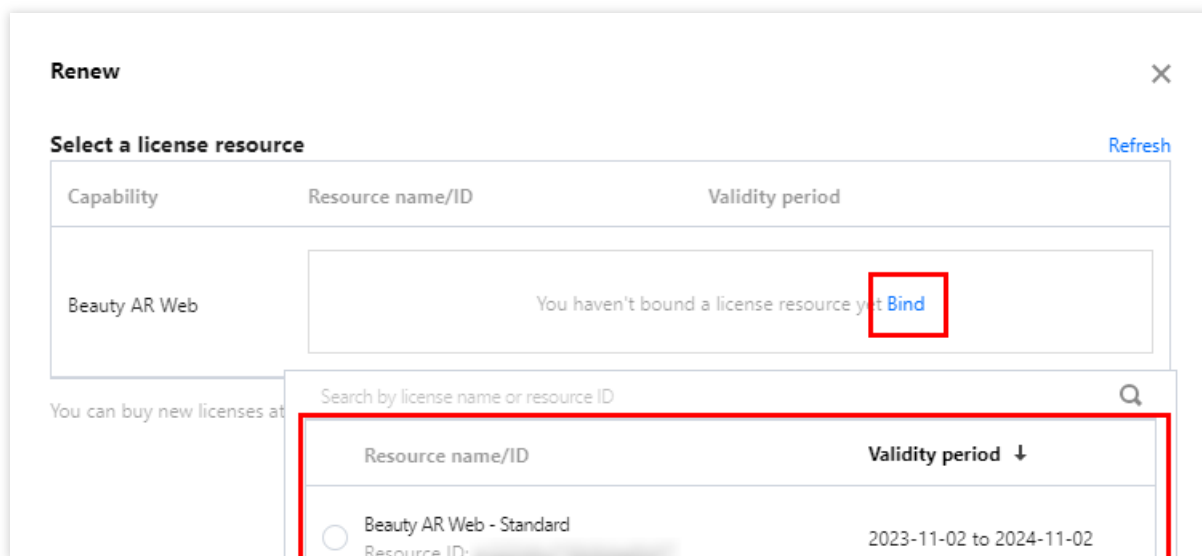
Renew

Select a license resource

Refresh

| Capability | Resource name/ID | Validity period |
|---|---|---|
| Beauty AR Web | You haven't bound a license resource yet Bind | |

You can buy new licenses at

Search by license name or resource ID

| Resource name/ID | Validity period ↓ |
|---|---|
| Beauty AR Web - Standard Resource ID: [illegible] | 2023-11-02 to 2024-11-02 |